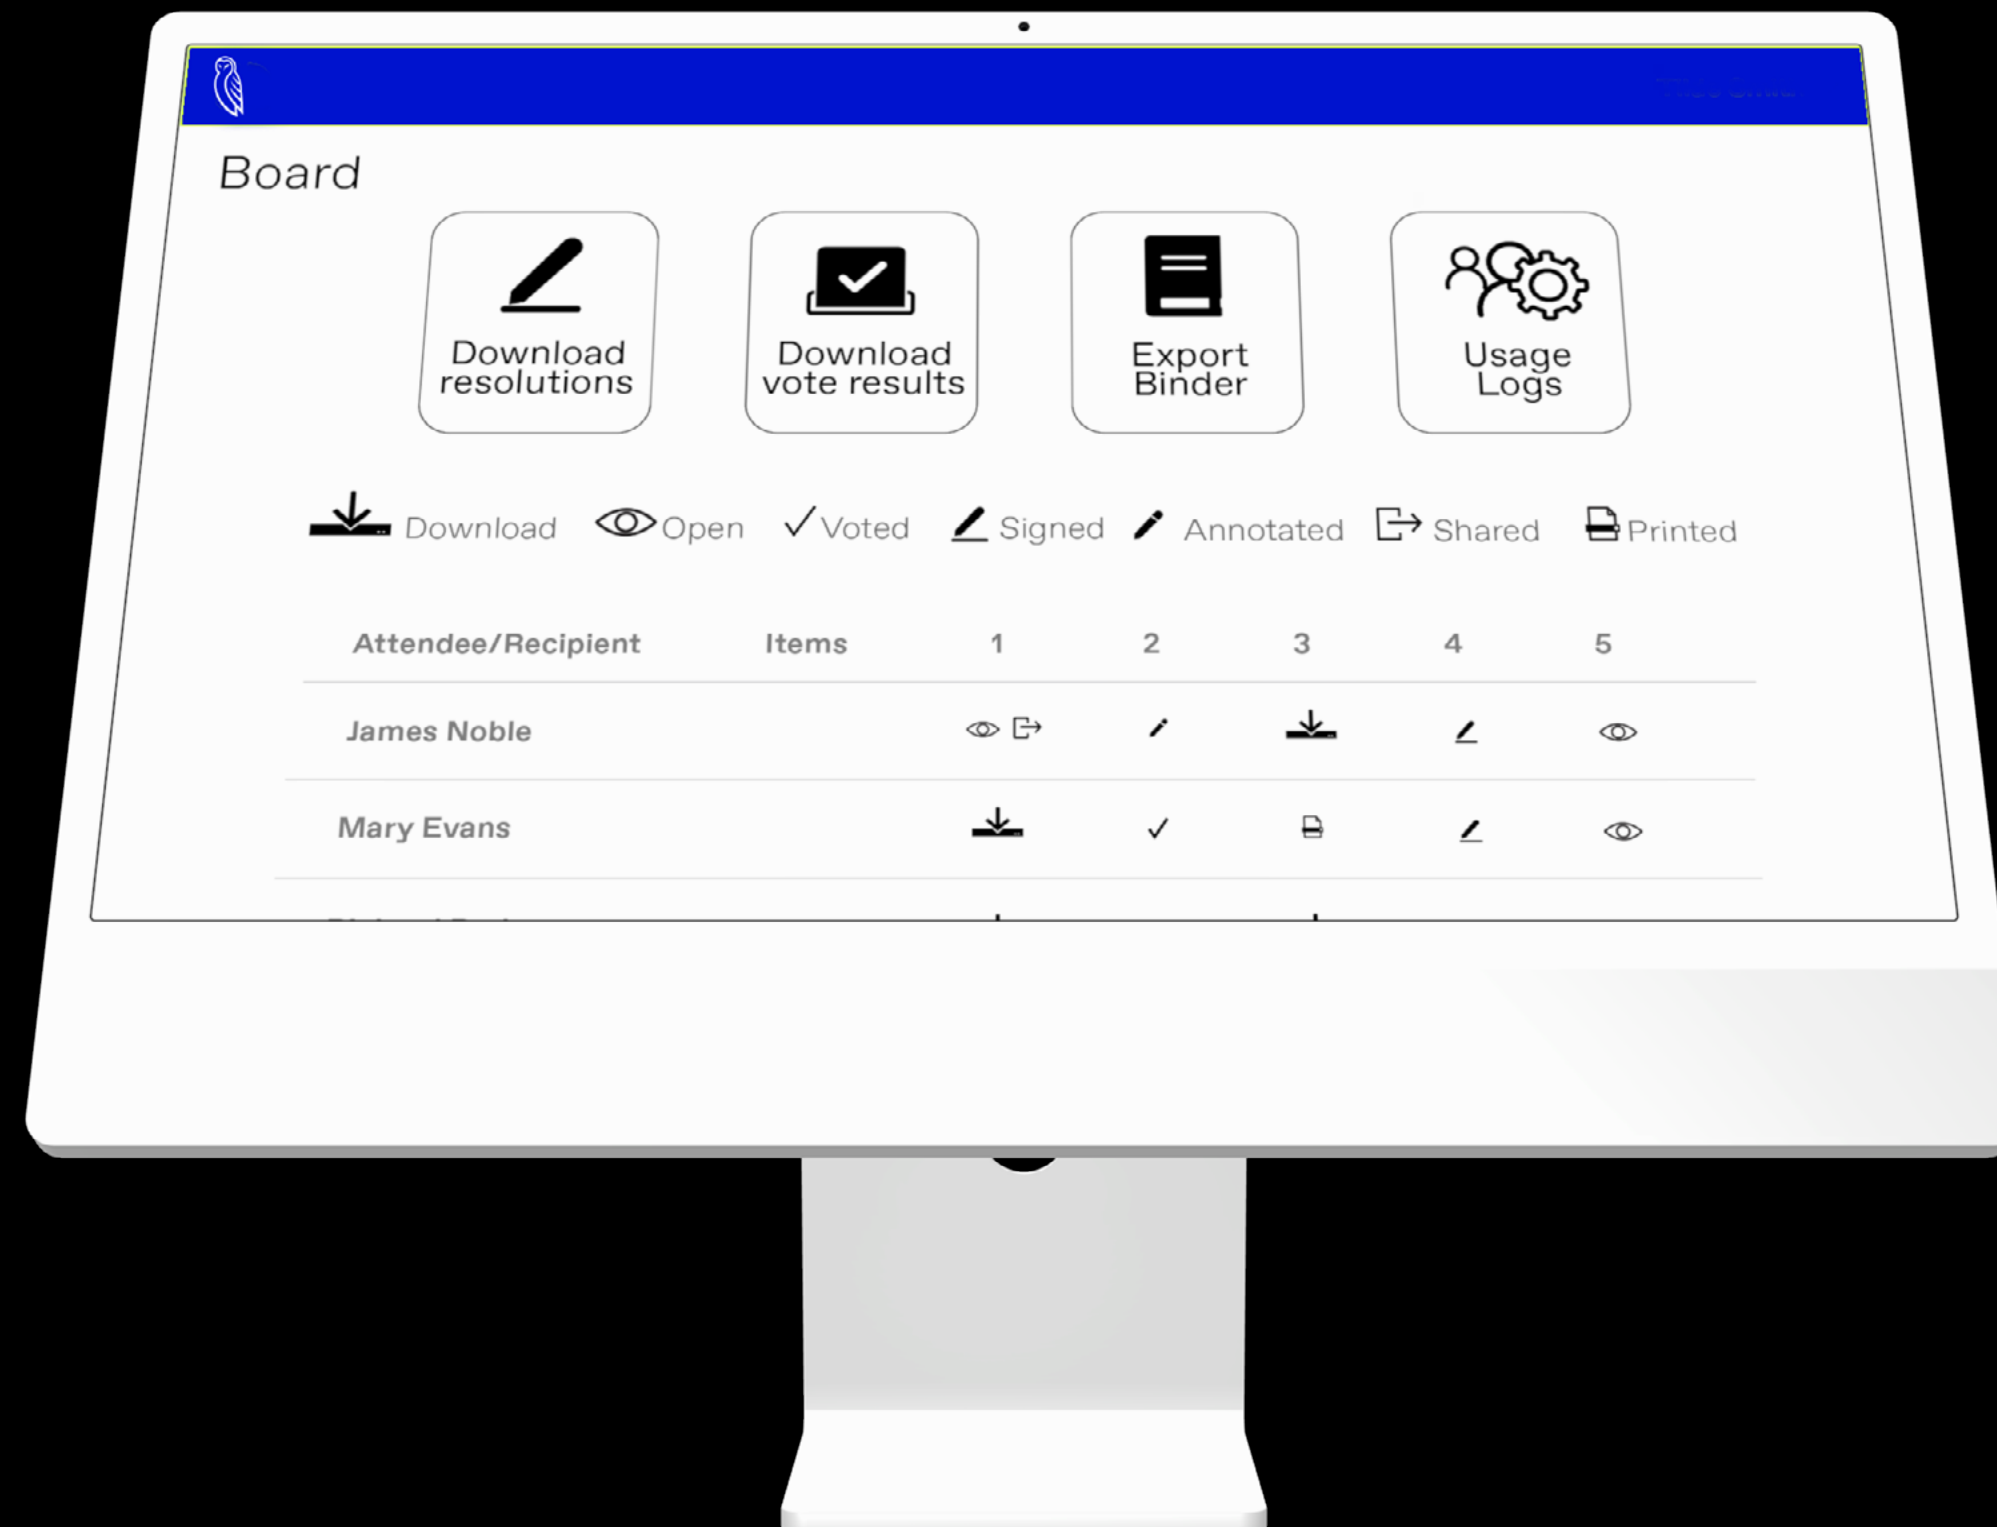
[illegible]

Board

Download resolutions

Download vote results

Export Binder

Usage Logs

Download Open Voted Signed Annotated Shared Printed

| Attendee/Recipient | Items | 1 | 2 | 3 | 4 | 5 |
|---|---|---|---|---|---|---|
| James Noble | | | | | | |
| Mary Evans | | | ✓ | | | |

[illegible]